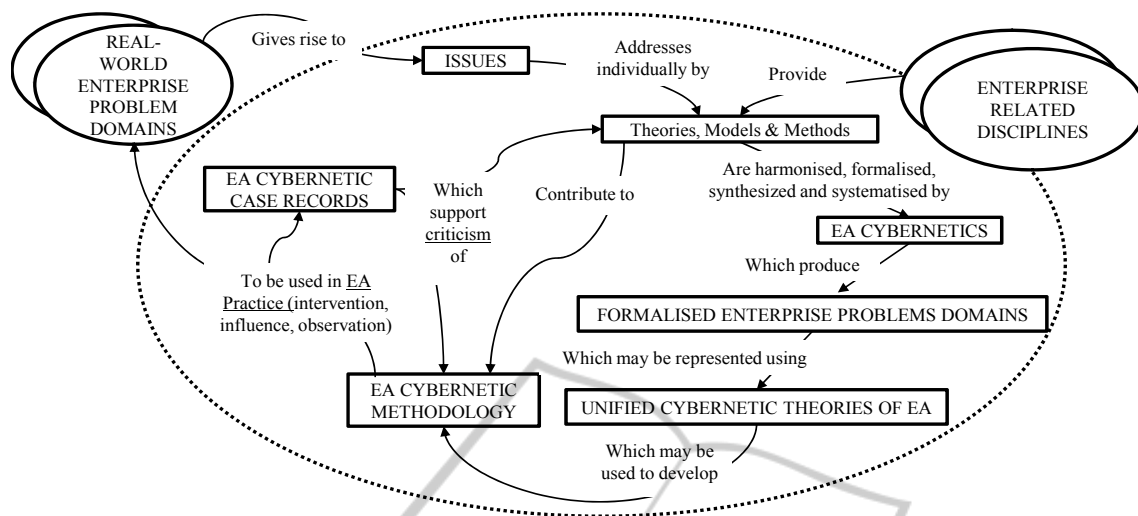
REAL-WORLD ENTERPRISE PROBLEM DOMAINS

Gives rise to

ISSUES

Addresses individually by

Provide

ENTERPRISE RELATED DISCIPLINES

Theories, Models & Methods

EA CYBERNETIC CASE RECORDS

Which support criticism of

Contribute to

Are harmonised, formalised, synthesized and systematised by

EA CYBERNETICS

Which produce

To be used in EA Practice (intervention, influence, observation)

FORMALISED ENTERPRISE PROBLEMS DOMAINS

Which may be represented using

EA CYBERNETIC METHODOLOGY

UNIFIED CYBERNETIC THEORIES OF EA

Which may be used to develop